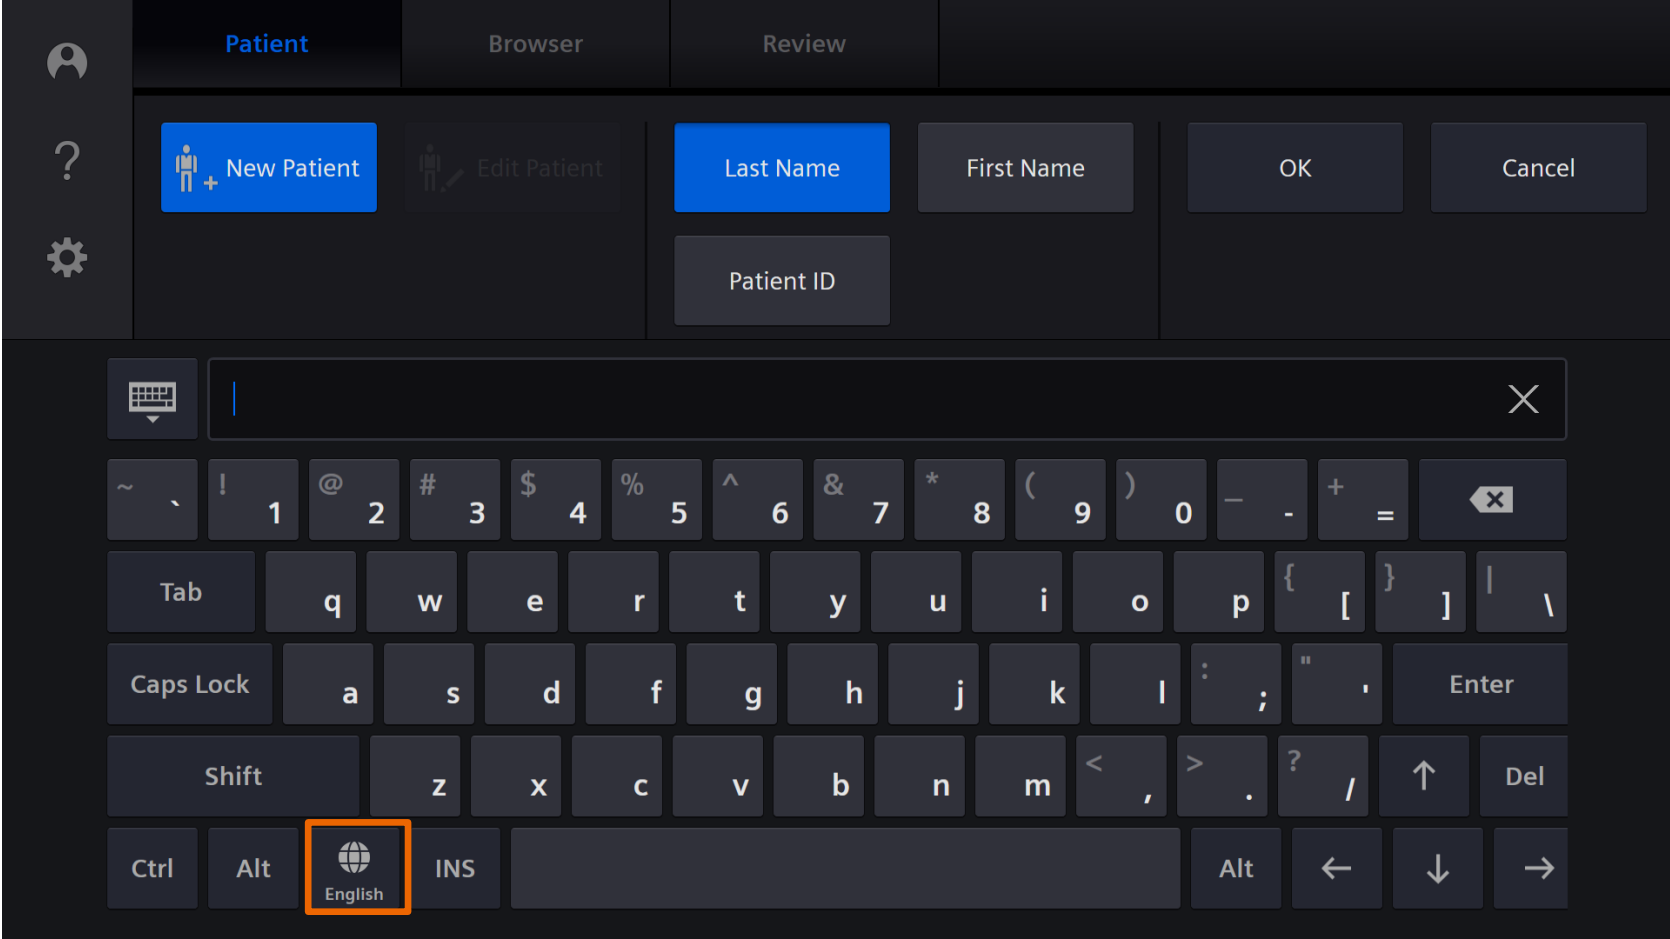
Patient Browser Review

New Patient Edit Patient Last Name First Name OK Cancel

Patient ID

~ ` ! 1 @ 2 # 3 $ 4 % 5 ^ 6 & 7 * 8 ( 9 ) 0 _ - + =

Tab q w e r t y u i o p { [ } ] | \

Caps Lock a s d f g h j k l : ; " ' Enter

Shift z x c v b n m < , > . ? / ↑ Del

Ctrl Alt English INS Alt ← ↓ →